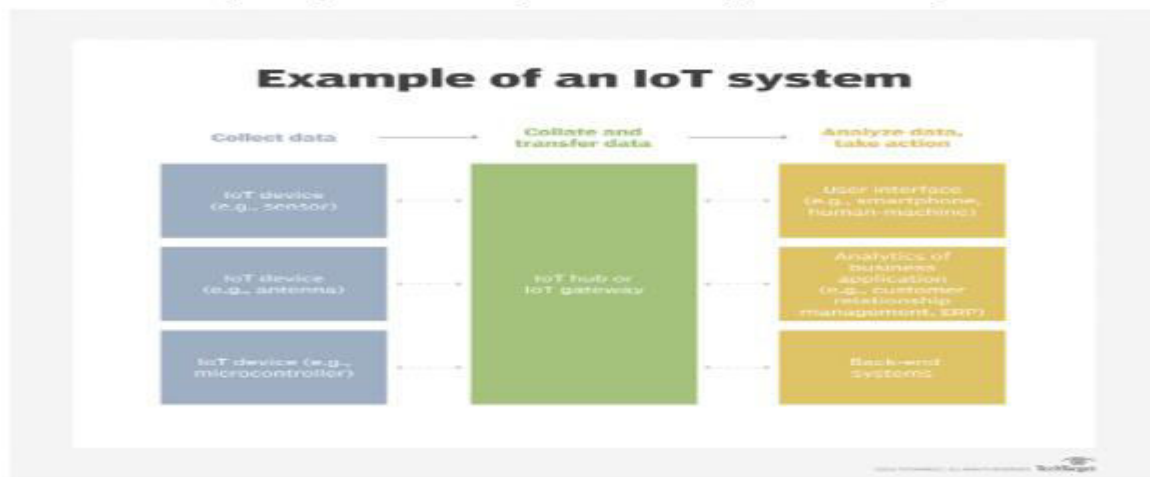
Example of an IoT system

Collect data

Collate and transfer data

Analyze data, take action

IoT device (e.g., sensor)

IoT device (e.g., antenna)

IoT device (e.g., microcontroller)

IoT hub or IoT gateway

User interface (e.g., smartphone, human-machine)

Analytics of business application (e.g., customer relationship management, ERP)

Back-end systems

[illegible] TechTarget